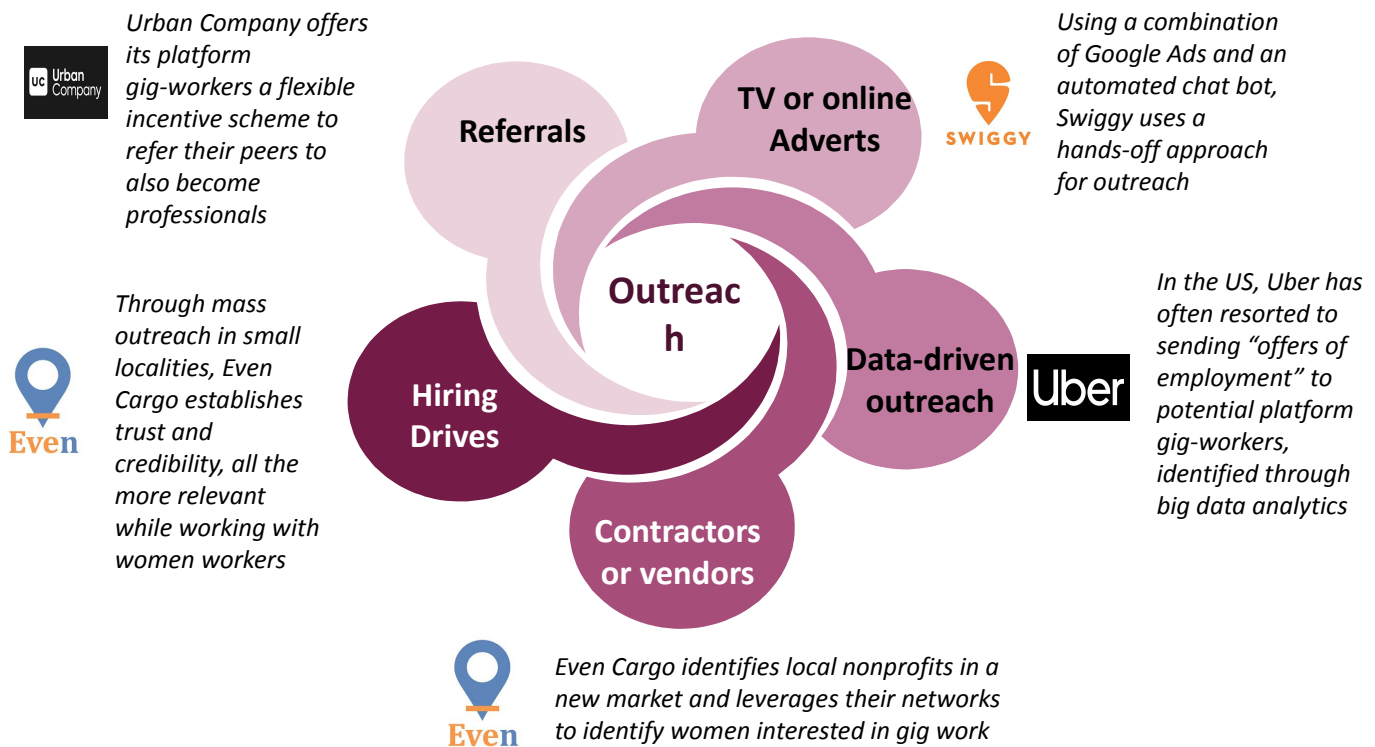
UC Urban Company

Urban Company offers its platform gig-workers a flexible incentive scheme to refer their peers to also become professionals

Referrals

TV or online Adverts

SWIGGY

Using a combination of Google Ads and an automated chat bot, Swiggy uses a hands-off approach for outreach

Outreac h

Through mass outreach in small localities, Even Cargo establishes trust and credibility, all the more relevant while working with women workers

Even

Hiring Drives

Data-driven outreach

Uber

In the US, Uber has often resorted to sending “offers of employment” to potential platform gig-workers, identified through big data analytics

Contractors or vendors

Even

Even Cargo identifies local nonprofits in a new market and leverages their networks to identify women interested in gig work